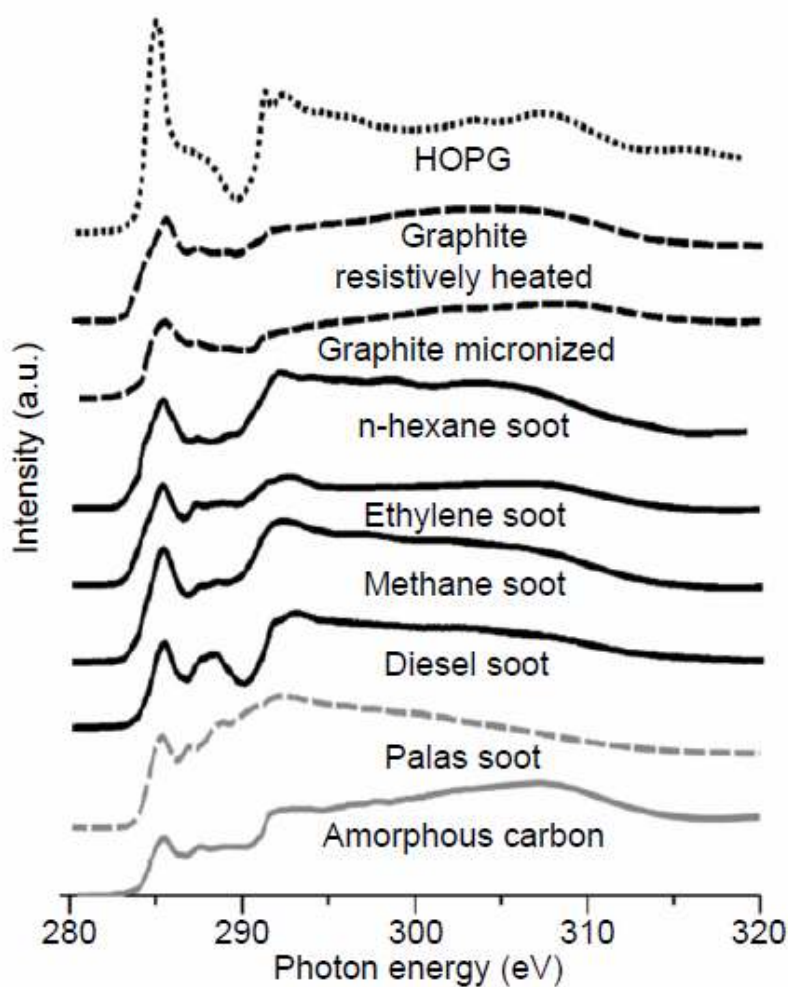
HOPG

Graphite resistively heated

Graphite micronized

n-hexane soot

Ethylene soot

Methane soot

Diesel soot

Palas soot

Amorphous carbon

Intensity (a.u.)

280 290 300 310 320

Photon energy (eV)